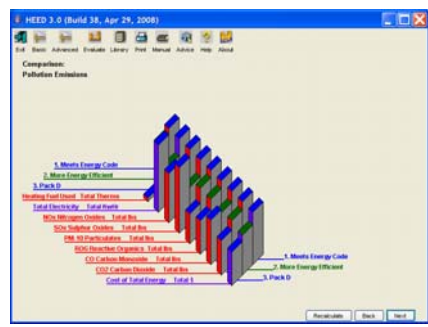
HEED 3.0 (Build 38, Apr 29, 2008)

Exit Basic Advanced Evaluate Library Print Manual Advice Help About

Comparison:
Pollution Emissions

1. Meets Energy Code
2. More Energy Efficient
3. Pack D
Heating Fuel Used Total Therms
Total Electricity Total Kwh
NOx Nitrogen Oxides Total lbs
SOx Sulphur Oxides Total lbs
PM-10 Particulates Total lbs
ROG Reactive Organics Total lbs
CO Carbon Monoxide Total lbs
CO2 Carbon Dioxide Total lbs
Cost of Total Energy Total $

1. Meets Energy Code
2. More Energy Efficient
3. Pack D

Recalculate Back Next